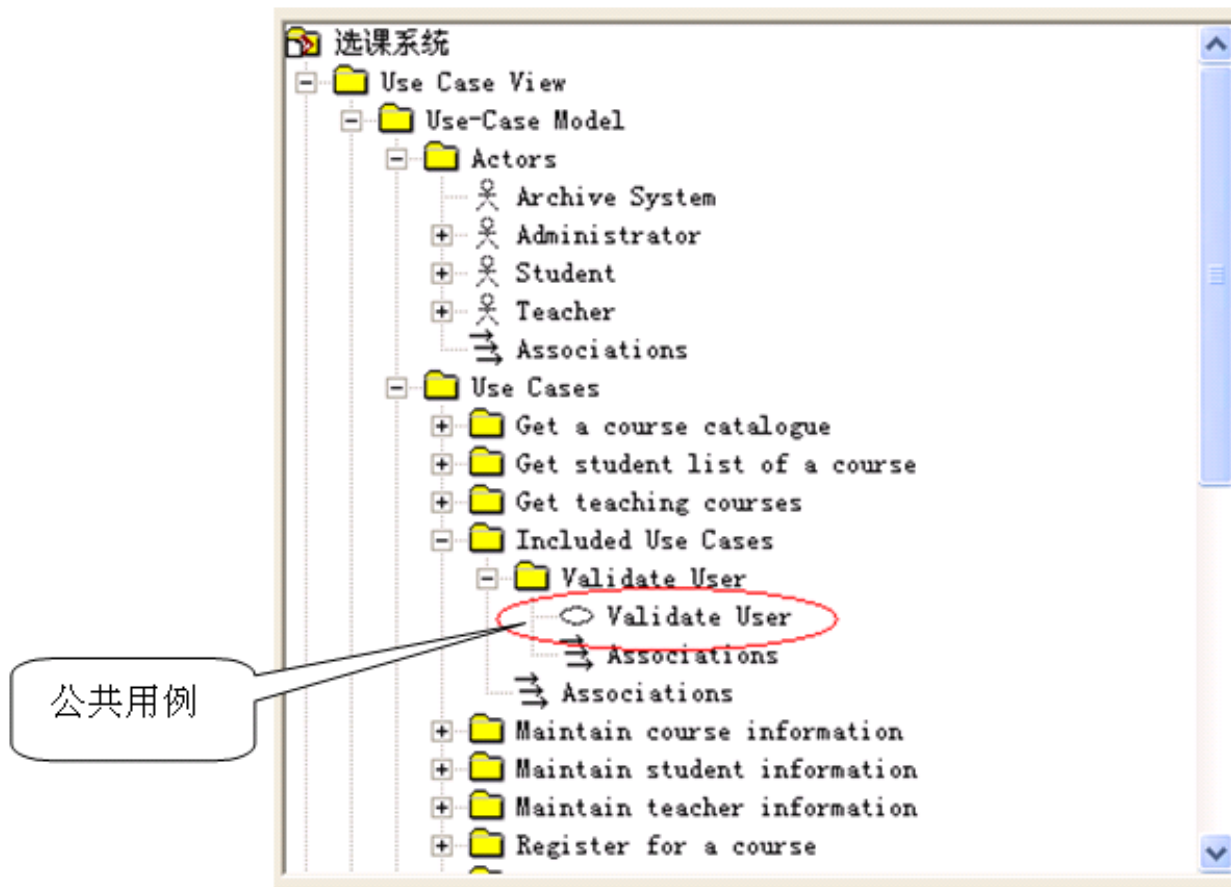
选课系统
Use Case View
Use-Case Model
Actors
Archive System
Administrator
Student
Teacher
Associations
Use Cases
Get a course catalogue
Get student list of a course
Get teaching courses
Included Use Cases
Validate User
Validate User
Associations
Associations
Maintain course information
Maintain student information
Maintain teacher information
Register for a course

公共用例